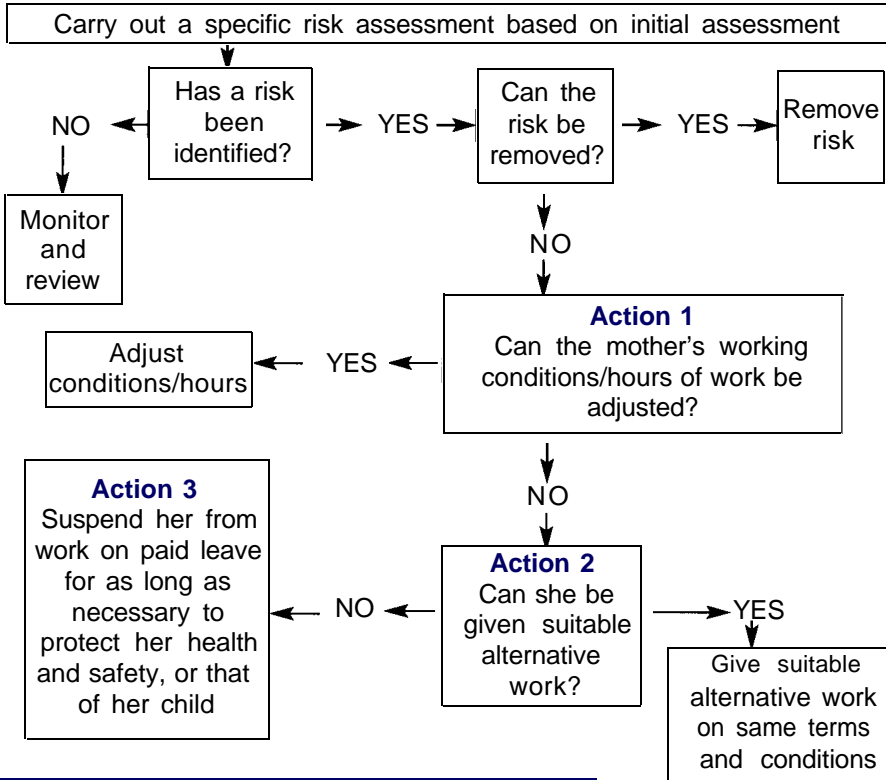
Carry out a specific risk assessment based on initial assessment

Has a risk been identified?

NO

Monitor and review

YES

Can the risk be removed?

YES

Remove risk

NO

Action 1
Can the mother's working conditions/hours of work be adjusted?

YES

Adjust conditions/hours

NO

Action 2
Can she be given suitable alternative work?

NO

Action 3
Suspend her from work on paid leave for as long as necessary to protect her health and safety, or that of her child

YES

Give suitable alternative work on same terms and conditions